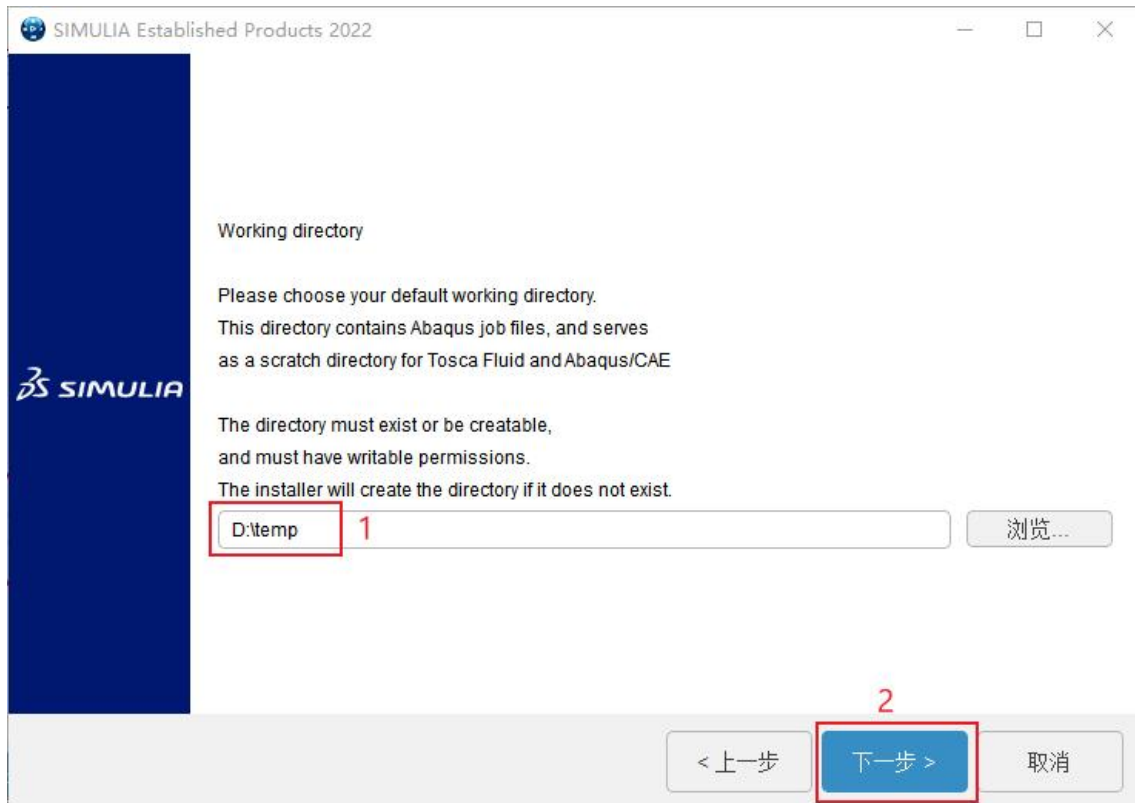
SIMULIA Established Products 2022

3DS SIMULIA

Working directory

Please choose your default working directory.
This directory contains Abaqus job files, and serves as a scratch directory for Tosca Fluid and Abaqus/CAE

The directory must exist or be creatable,
and must have writable permissions.
The installer will create the directory if it does not exist.

D:\temp 1

浏览...

2

< 上一步 下一步 > 取消